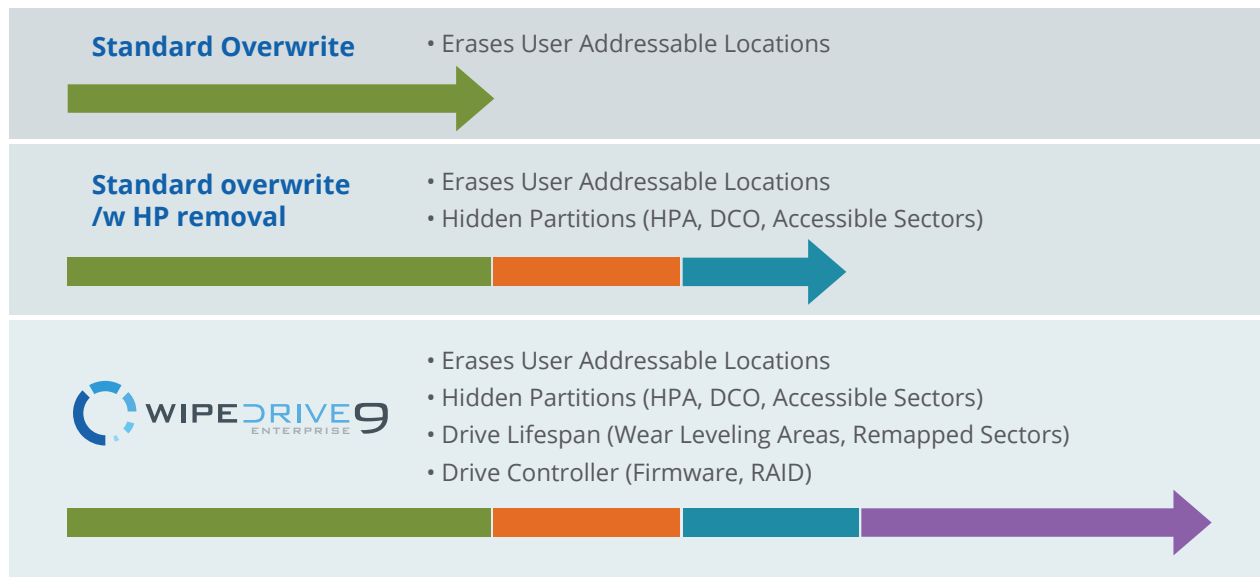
Standard Overwrite

• Erases User Addressable Locations

Standard overwrite /w HP removal

• Erases User Addressable Locations
• Hidden Partitions (HPA, DCO, Accessible Sectors)

WIPEDRIVE9 ENTERPRISE

• Erases User Addressable Locations
• Hidden Partitions (HPA, DCO, Accessible Sectors)
• Drive Lifespan (Wear Leveling Areas, Remapped Sectors)
• Drive Controller (Firmware, RAID)